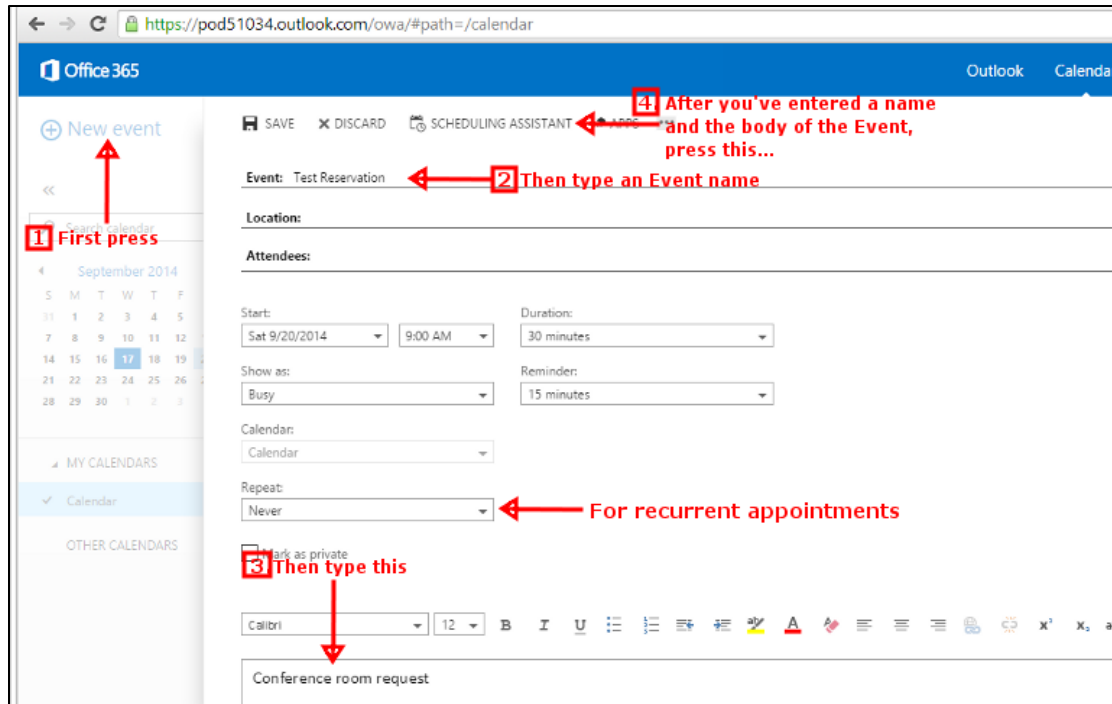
https://pod51034.outlook.com/owa/#path=/calendar

Office 365

Outlook Calenda

New event

SAVE DISCARD SCHEDULING ASSISTANT APPS

4 After you've entered a name and the body of the Event, press this...

Event: Test Reservation

2 Then type an Event name

«

Search calendar

1 First press

Location:

Attendees:

September 2014

| S | M | T | W | T | F |
|---|---|---|---|---|---|
| 31 | 1 | 2 | 3 | 4 | 5 |
| 7 | 8 | 9 | 10 | 11 | 12 |
| 14 | 15 | 16 | 17 | 18 | 19 |
| 21 | 22 | 23 | 24 | 25 | 26 |
| 28 | 29 | 30 | 1 | 2 | 3 |

Start: Sat 9/20/2014 9:00 AM

Duration: 30 minutes

Show as: Busy

Reminder: 15 minutes

MY CALENDARS

Calendar: Calendar

Calendar

Repeat: Never

For recurrent appointments

OTHER CALENDARS

Mark as private

3 Then type this

Calibri 12 B I U

Conference room request